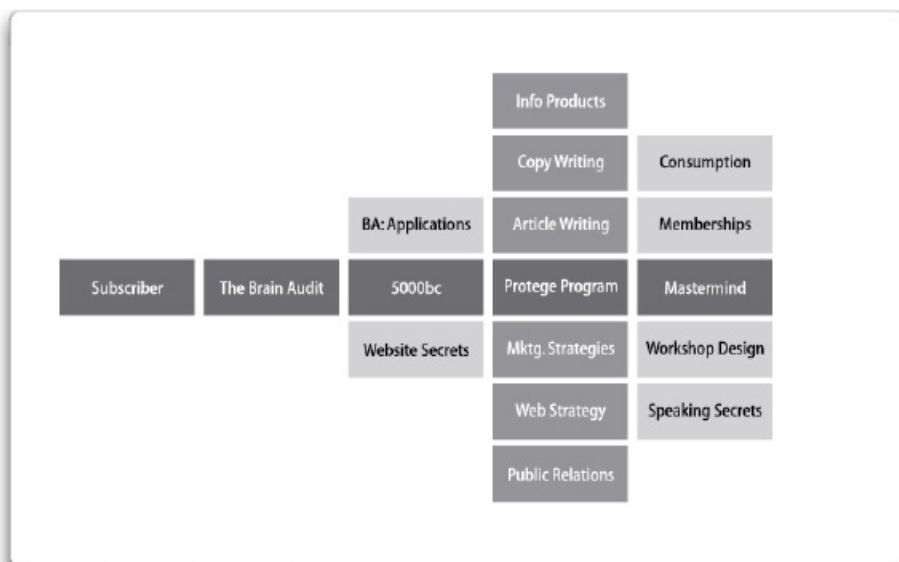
Subscriber

The Brain Audit

BA: Applications

5000bc

Website Secrets

Info Products

Copy Writing

Article Writing

Protege Program

Mktg. Strategies

Web Strategy

Public Relations

Consumption

Memberships

Mastermind

Workshop Design

Speaking Secrets